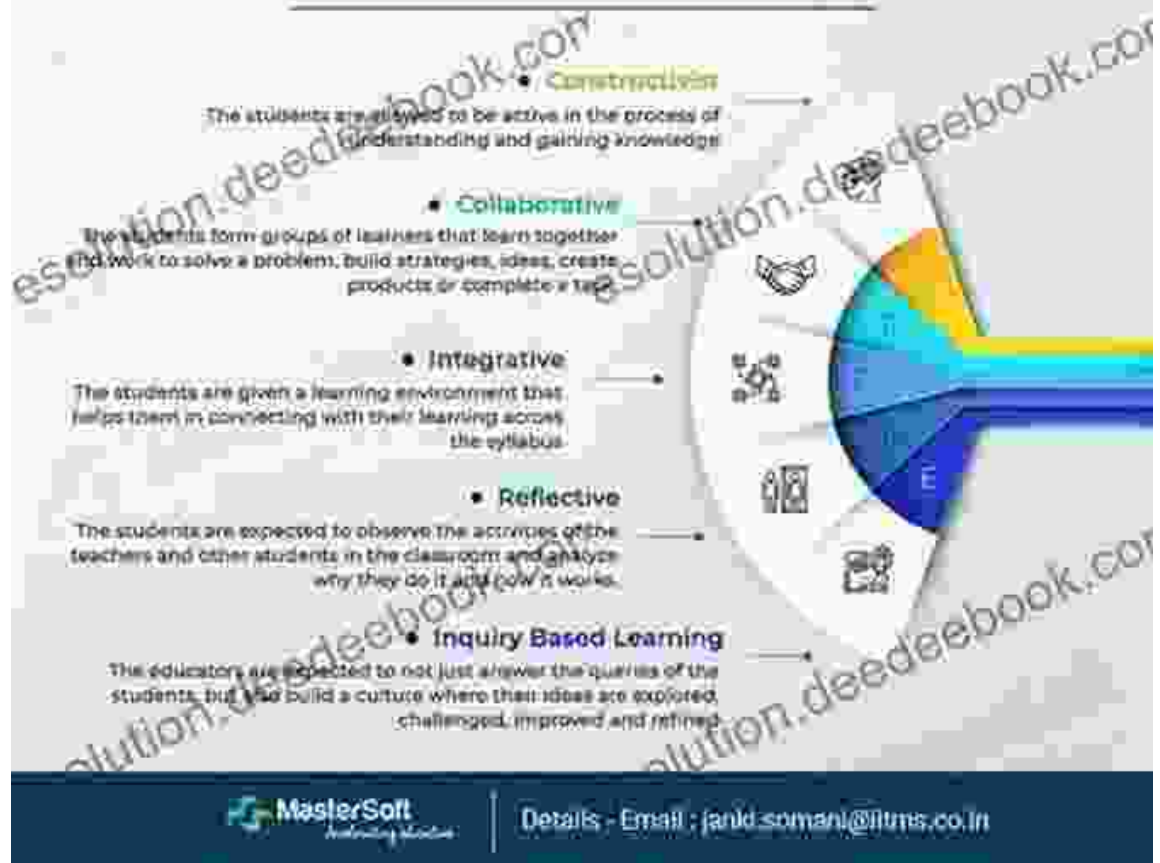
• Constructivist
The students are allowed to be active in the process of understanding and gaining knowledge

• Collaborative
The students form groups of learners that learn together and work to solve a problem, build strategies, ideas, create products or complete a task

• Integrative
The students are given a learning environment that helps them in connecting with their learning across the syllabus

• Reflective
The students are expected to observe the activities of the teachers and other students in the classroom and analyze why they do it and how it works.

• Inquiry Based Learning
The educators are expected to not just answer the queries of the students, but also build a culture where their ideas are explored, challenged, improved and refined

E

esolution.deedeebook.com
esolution.deedeebook.com
esolution.deedeebook.com
esolution.deedeebook.com

MasterSoft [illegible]

Details - Email : janki.somani@iitms.co.in